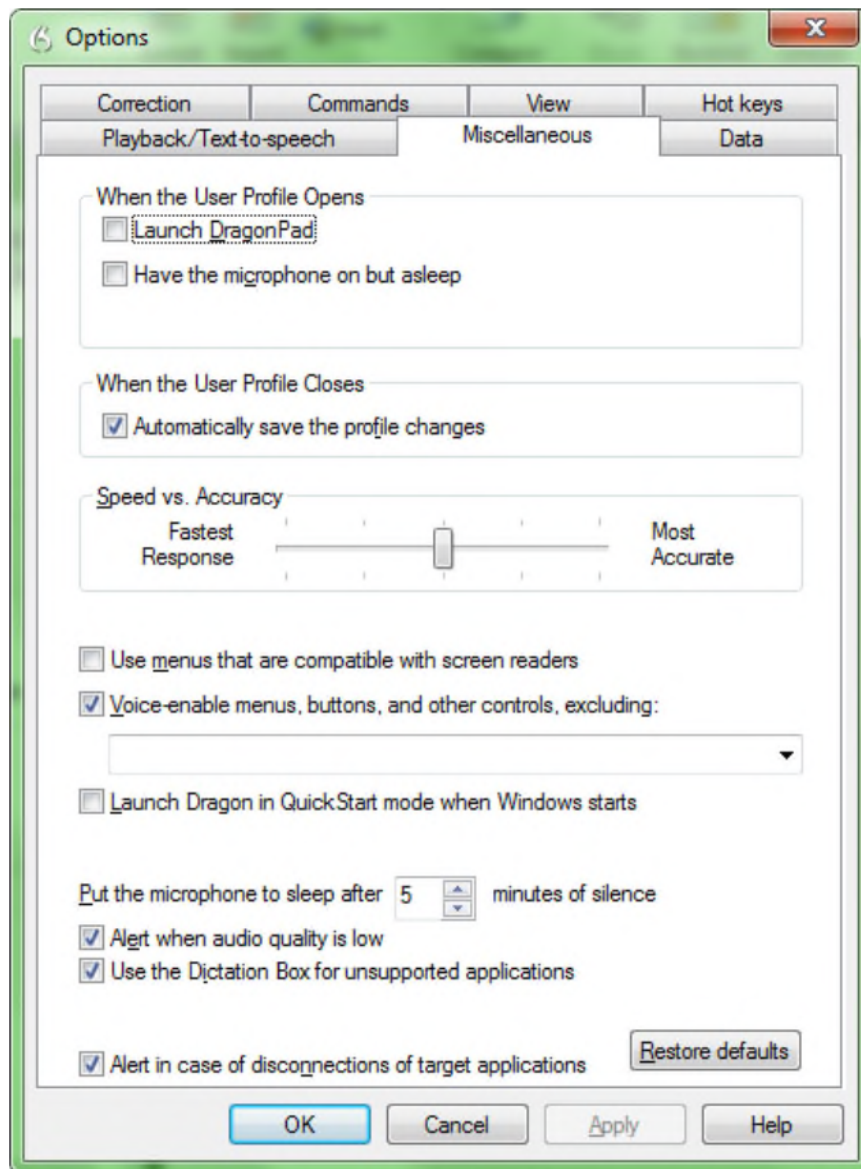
Options

Correction
Commands
View
Hot keys
Playback/Text-to-speech
Miscellaneous
Data

When the User Profile Opens
Launch DragonPad
Have the microphone on but asleep

When the User Profile Closes
Automatically save the profile changes

Speed vs. Accuracy
Fastest Response
Most Accurate

Use menus that are compatible with screen readers
Voice-enable menus, buttons, and other controls, excluding:

Launch Dragon in QuickStart mode when Windows starts

Put the microphone to sleep after 5 minutes of silence
Alert when audio quality is low
Use the Dictation Box for unsupported applications

Alert in case of disconnections of target applications
Restore defaults

OK
Cancel
Apply
Help